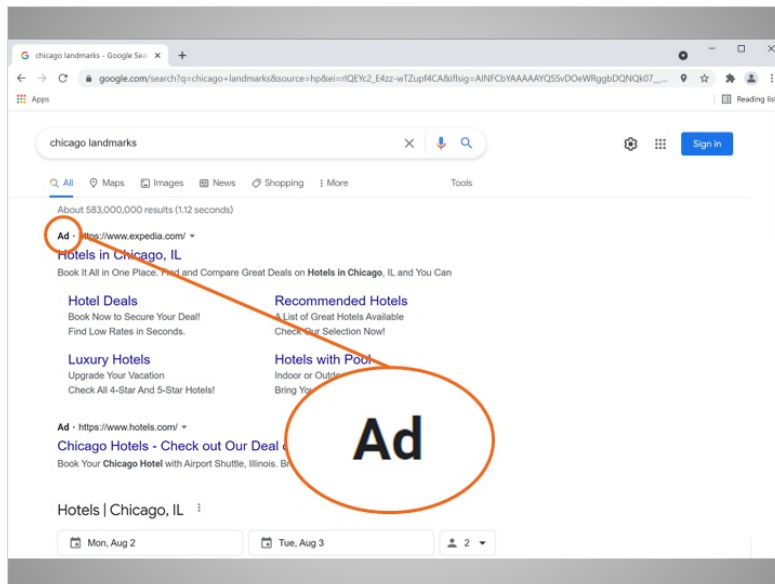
chicago landmarks - Google Sea ×

google.com/search?q=chicago+landmarks&source=hp&ei=rlQEYc2_E4zz-wTZupf4CA&iflsig=AINFCbYAAAAAYQSSvDOeWRggbDQNQk07_...

Apps

Reading list

chicago landmarks

Sign in

All Maps Images News Shopping More Tools

About 583,000,000 results (1.12 seconds)

Ad · https://www.expedia.com/

Hotels in Chicago, IL

Book It All in One Place. Find and Compare Great Deals on Hotels in Chicago, IL and You Can

Hotel Deals
Book Now to Secure Your Deal!
Find Low Rates in Seconds.

Recommended Hotels
A List of Great Hotels Available
Check Our Selection Now!

Luxury Hotels
Upgrade Your Vacation
Check All 4-Star And 5-Star Hotels!

Hotels with Pool
Indoor or Outdo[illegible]
Bring You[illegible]

Ad · https://www.hotels.com/

Chicago Hotels - Check out Our Deal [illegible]

Book Your Chicago Hotel with Airport Shuttle, Illinois. Br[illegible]

Ad

Hotels | Chicago, IL

Mon, Aug 2

Tue, Aug 3

2